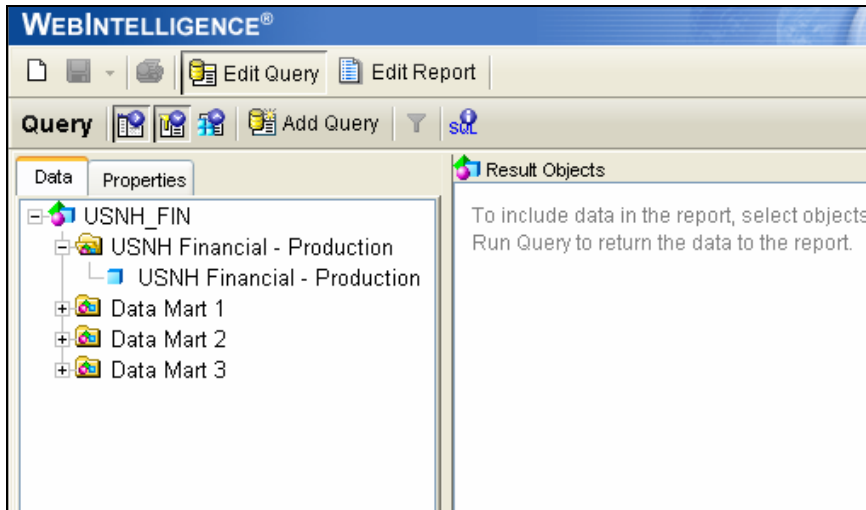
WEBINTELLIGENCE®

Edit Query
Edit Report

Query
Add Query
SQL

Data
Properties

USNH_FIN
USNH Financial - Production
USNH Financial - Production
Data Mart 1
Data Mart 2
Data Mart 3

Result Objects

To include data in the report, select objects
Run Query to return the data to the report.